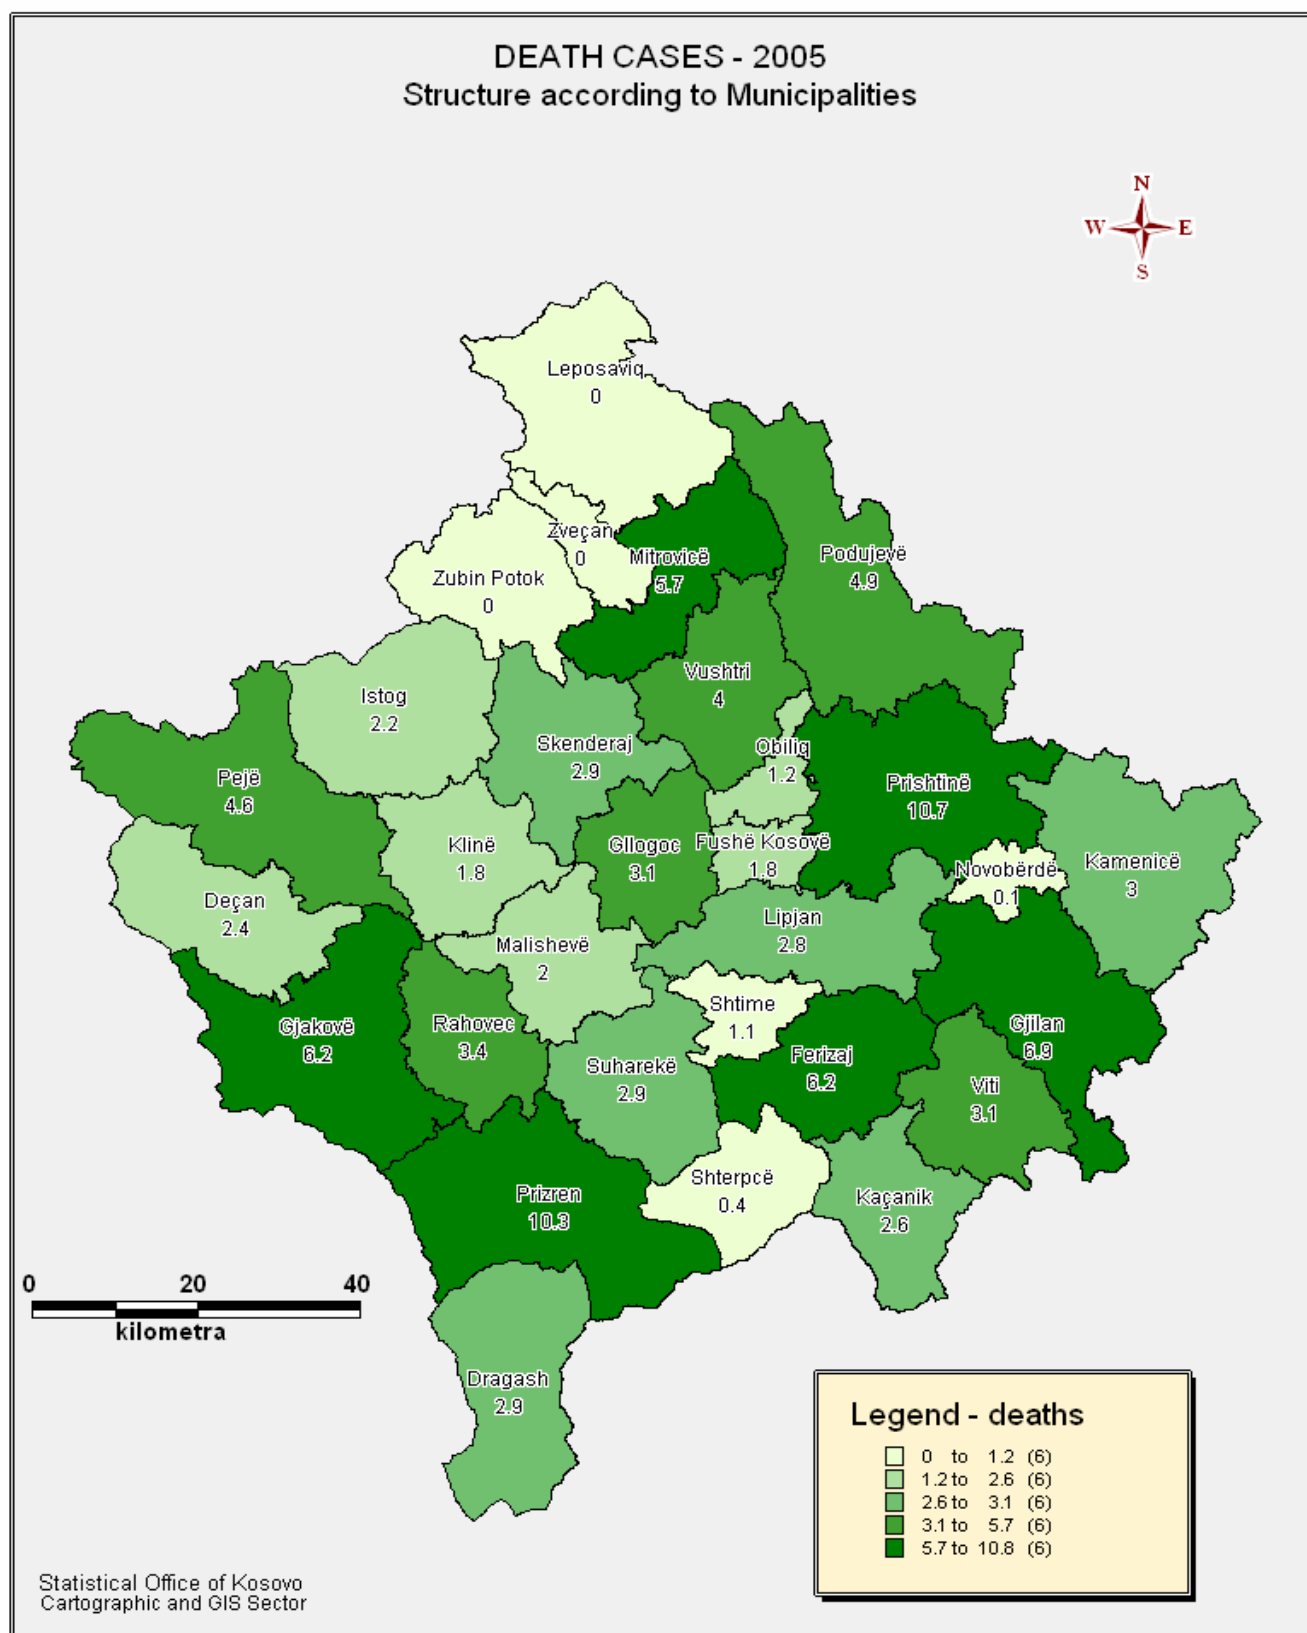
DEATH CASES - 2005
Structure according to Municipalities

N
W E
S

Leposaviq
0

Zveçan
0

Mitrovicë
5.7

Podujevë
4.9

Zubin Potok
0

Vushtri
4

Istog
2.2

Skenderaj
2.9

Obiliq
1.2

Pejë
4.6

Prishtinë
10.7

Klinë
1.8

Gllogoc
3.1

Fushë Kosovë
1.8

Kamenicë
3

Novobërdë
0.1

Deçan
2.4

Lipjan
2.8

Malishevë
2

Shtime
1.1

Gjilan
6.9

Gjakovë
6.2

Rahovec
3.4

Ferizaj
6.2

Suharekë
2.9

Viti
3.1

Shterpcë
0.4

Prizren
10.3

Kaçanik
2.6

0 20 40
kilometra

Dragash
2.9

Legend - deaths
0 to 1.2 (6)
1.2 to 2.6 (6)
2.6 to 3.1 (6)
3.1 to 5.7 (6)
5.7 to 10.8 (6)

Statistical Office of Kosovo
Cartographic and GIS Sector